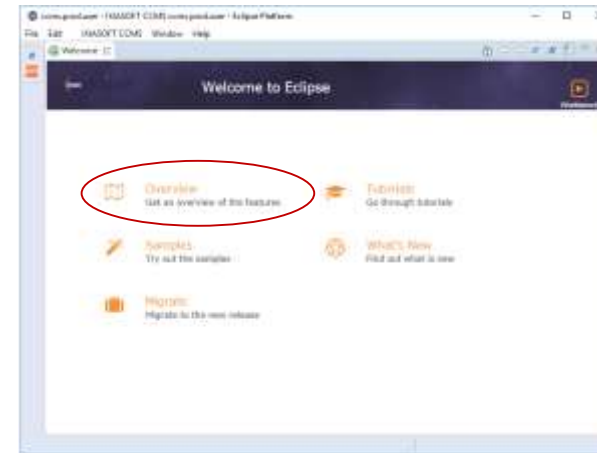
comms.prod.user - [IVASOFT COMS comms.prod.user] - Eclipse Platform

File Edit IVASOFT COMS Window Help

Welcome

Welcome to Eclipse

Workbench

Overview
Get an overview of the features

Tutorials
Go through tutorials

Samples
Try out the samples

What's New
Find out what is new

Migrate
Migrate to the new release